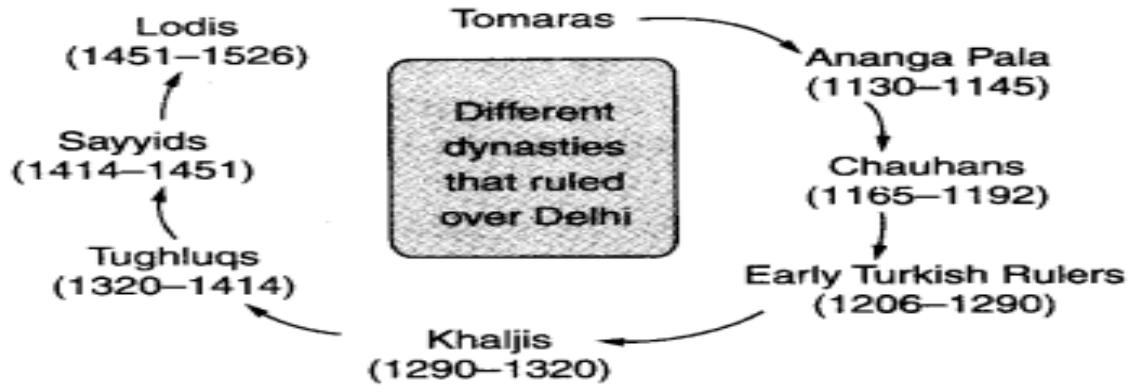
Different dynasties that ruled over Delhi

Tomaras

Ananga Pala
(1130–1145)

Chauhans
(1165–1192)

Early Turkish Rulers
(1206–1290)

Khaljis
(1290–1320)

Tughluqs
(1320–1414)

Sayyids
(1414–1451)

Lodis
(1451–1526)